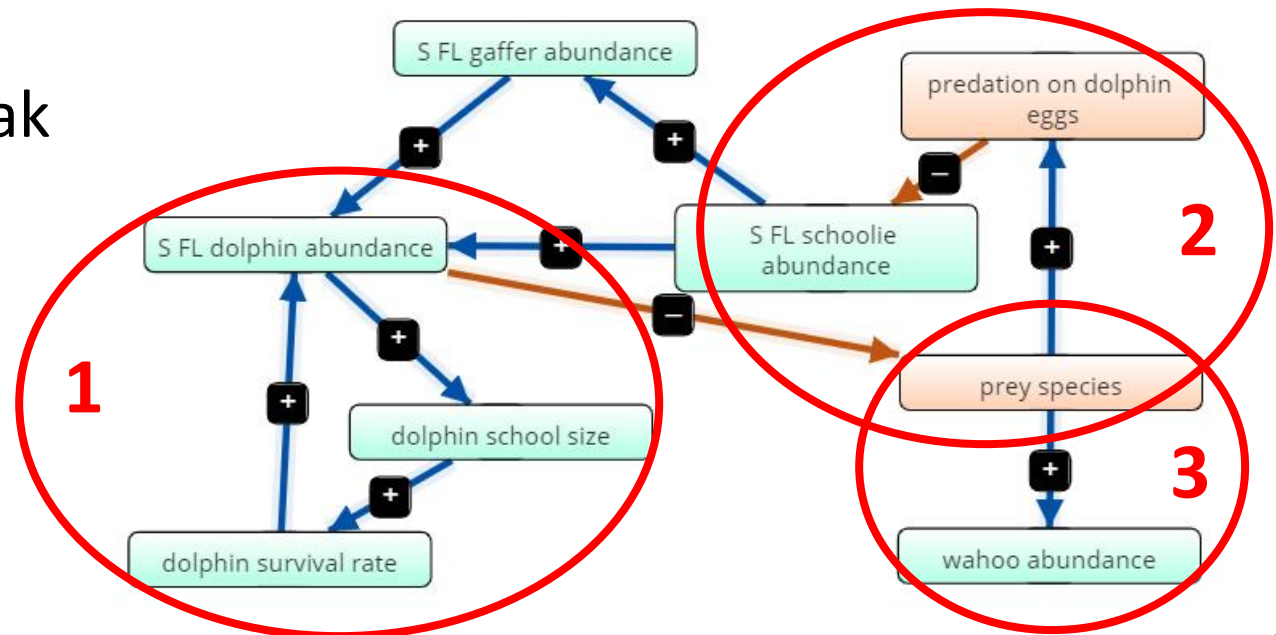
ak

S FL gaffer abundance

+

+

predation on dolphin eggs

−

S FL dolphin abundance

+

S FL schoolie abundance

2

+

−

+

1

+

prey species

dolphin school size

+

+

3

dolphin survival rate

wahoo abundance